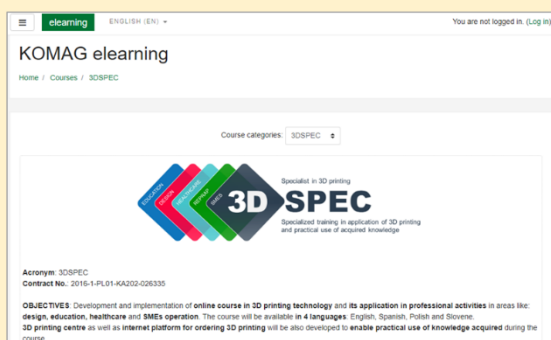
elearning ENGLISH (EN)

You are not logged in. (Log in)

KOMAG elearning

Home / Courses / 3DSPEC

Course categories: 3DSPEC

EDUCATION DESIGN HEALTHCARE REPAIR SMES

Specialist in 3D printing

3D SPEC

Specialized training in application of 3D printing and practical use of acquired knowledge

Acronym: 3DSPEC
Contract No.: 2016-1-PL01-KA202-026335

OBJECTIVES: Development and implementation of online course in 3D printing technology and its application in professional activities in areas like: design, education, healthcare and SMEs operation. The course will be available in 4 languages: English, Spanish, Polish and Slovene.
3D printing centre as well as internet platform for ordering 3D printing will be also developed to enable practical use of knowledge acquired during the course.